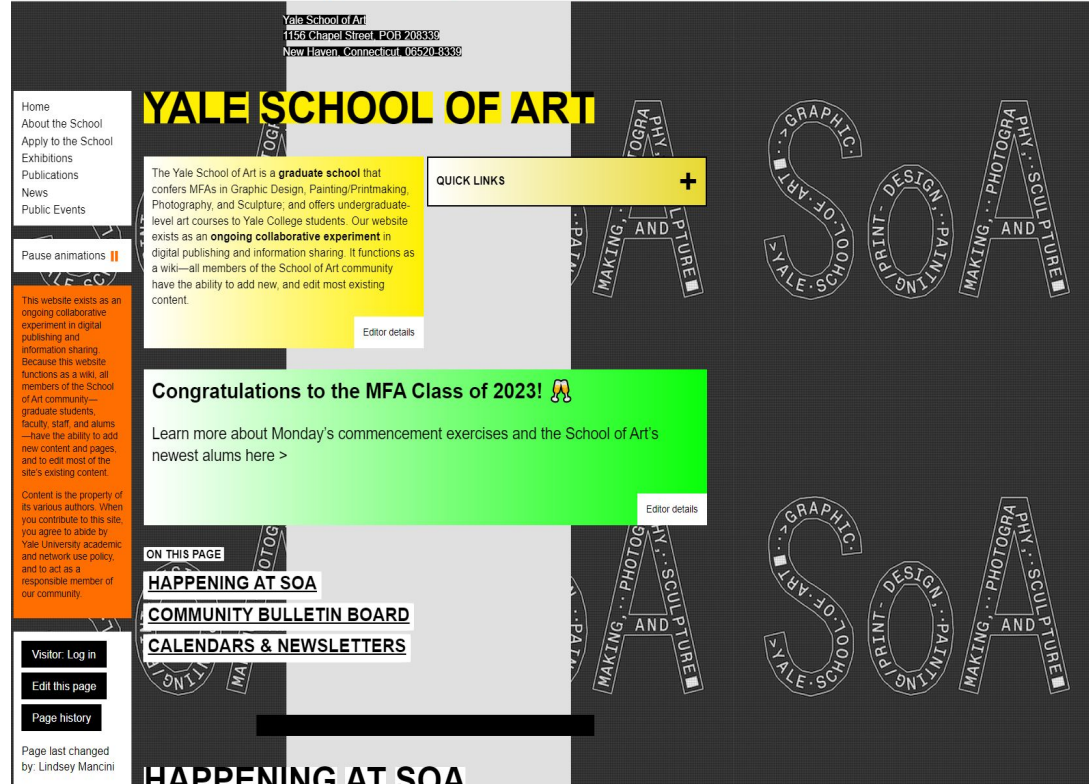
Yale School of Art
1156 Chapel Street, POB 208339
New Haven, Connecticut, 06520-8339

Home
About the School
Apply to the School
Exhibitions
Publications
News
Public Events

Pause animations

This website exists as an ongoing collaborative experiment in digital publishing and information sharing. Because this website functions as a wiki, all members of the School of Art community—graduate students, faculty, staff, and alums—have the ability to add new content and pages, and to edit most of the site's existing content.

Content is the property of its various authors. When you contribute to this site, you agree to abide by Yale University academic and network use policy, and to act as a responsible member of our community.

Visitor: Log in
Edit this page
Page history

Page last changed by: Lindsey Mancini

YALE SCHOOL OF ART

The Yale School of Art is a **graduate school** that confers MFAs in Graphic Design, Painting/Printmaking, Photography, and Sculpture; and offers undergraduate-level art courses to Yale College students. Our website exists as an **ongoing collaborative experiment** in digital publishing and information sharing. It functions as a wiki—all members of the School of Art community have the ability to add new, and edit most existing content.

Editor details

QUICK LINKS +

Congratulations to the MFA Class of 2023! 🥂

Learn more about Monday's commencement exercises and the School of Art's newest alums here >

Editor details

ON THIS PAGE
HAPPENING AT SOA
COMMUNITY BULLETIN BOARD
CALENDARS & NEWSLETTERS

HAPPENING AT SOA

GRAPHIC DESIGN PRINTMAKING PAINTING AND PHOTOGRAPHY SCULPTURE YALE SCHOOL OF ART SoA